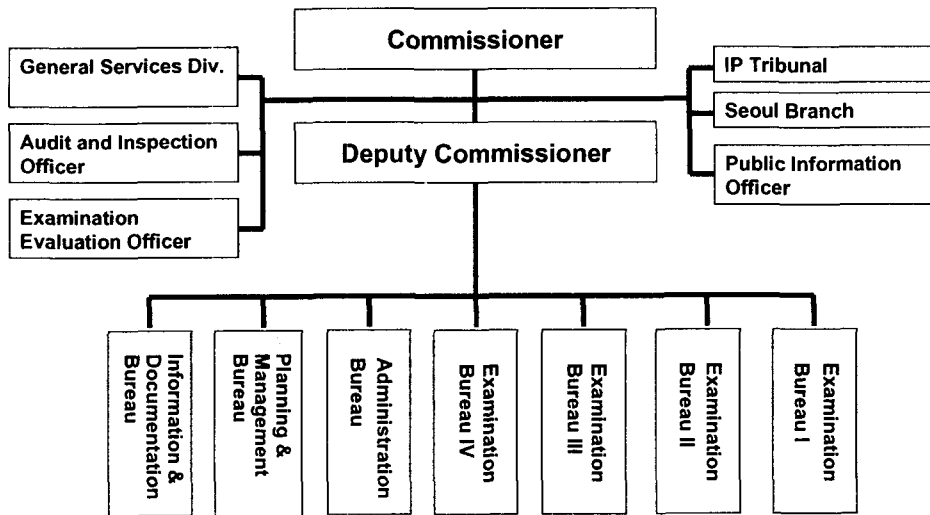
Commissioner

General Services Div.

Audit and Inspection Officer

Examination Evaluation Officer

Deputy Commissioner

IP Tribunal

Seoul Branch

Public Information Officer

Information & Documentation Bureau

Planning & Management Bureau

Administration Bureau

Examination Bureau IV

Examination Bureau III

Examination Bureau II

Examination Bureau I